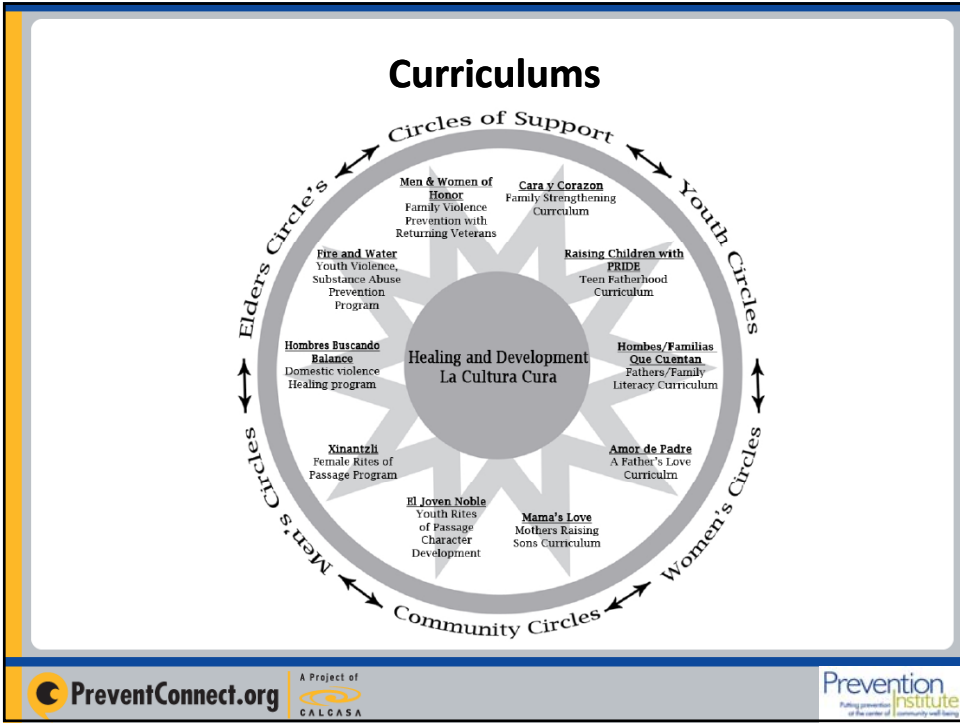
Curriculums

Circles of Support

Youth Circles

Women's Circles

Community Circles

Men's Circles

Elders Circle's

Men & Women of Honor
Family Violence Prevention with Returning Veterans

Cara y Corazon
Family Strengthening Curruculum

Raising Children with PRIDE
Teen Fatherhood Curriculum

Hombes/Familias Que Cuentan
Fathers/Family Literacy Curriculum

Amor de Padre
A Father's Love Curriculm

Mama's Love
Mothers Raising Sons Curriculum

El Joven Noble
Youth Rites of Passage Character Development

Xinantzli
Female Rites of Passage Program

Hombres Buscando Balance
Domestic violence Healing program

Fire and Water
Youth Violence, Substance Abuse Prevention Program

Healing and Development
La Cultura Cura

PreventConnect.org

A Project of CALCASA

Prevention Institute
Putting prevention at the center of community well-being